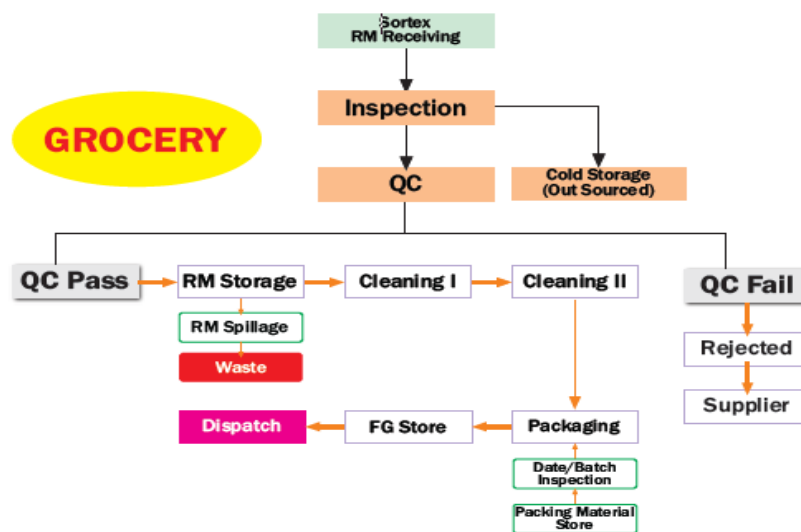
Sortex
RM Receiving

GROCERY

Inspection

QC

Cold Storage
(Out Sourced)

QC Pass

RM Storage

Cleaning I

Cleaning II

QC Fail

RM Spillage

Waste

Rejected

Supplier

Dispatch

FG Store

Packaging

Date/Batch
Inspection

Packing Material
Store